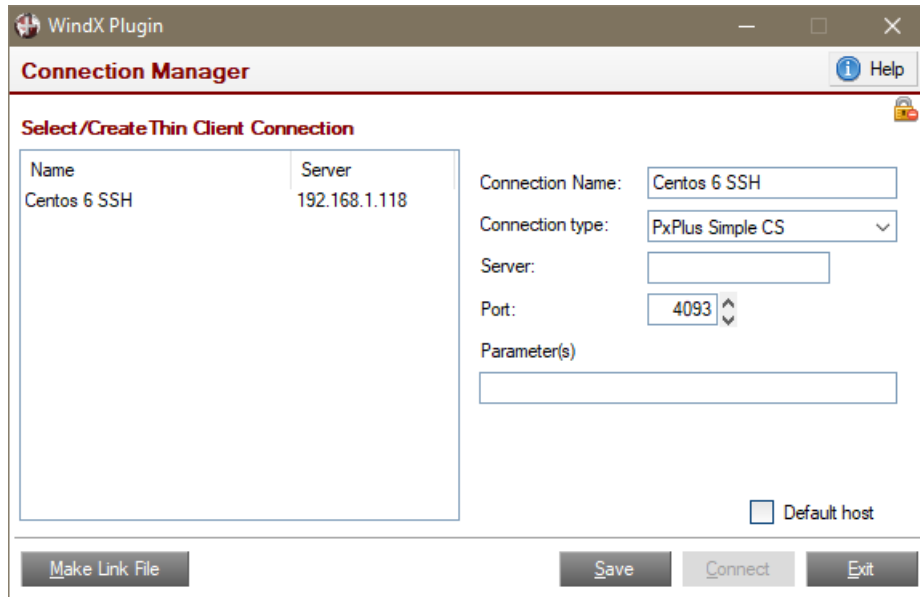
WindX Plugin

Connection Manager

Help

Select/Create Thin Client Connection

| Name | Server |
|---|---|
| Centos 6 SSH | 192.168.1.118 |

Connection Name: Centos 6 SSH

Connection type: PxPlus Simple CS

Server:

Port: 4093

Parameter(s)

Default host

Make Link File

Save

Connect

Exit